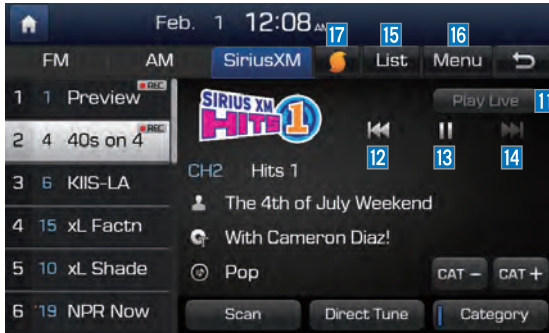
Feb. 1 12:08 AM

FM AM SiriusXM 17 List 15 Menu 16

1 1 Preview REC
2 4 40s on 4 REC
3 6 KIIS-LA
4 15 xL Factn
5 10 xL Shade
6 19 NPR Now

SIRIUS XM HITS 1

Play Live 11

12 13 14

CH2 Hits 1

The 4th of July Weekend

With Cameron Diaz!

Pop

CAT – CAT +

Scan Direct Tune Category